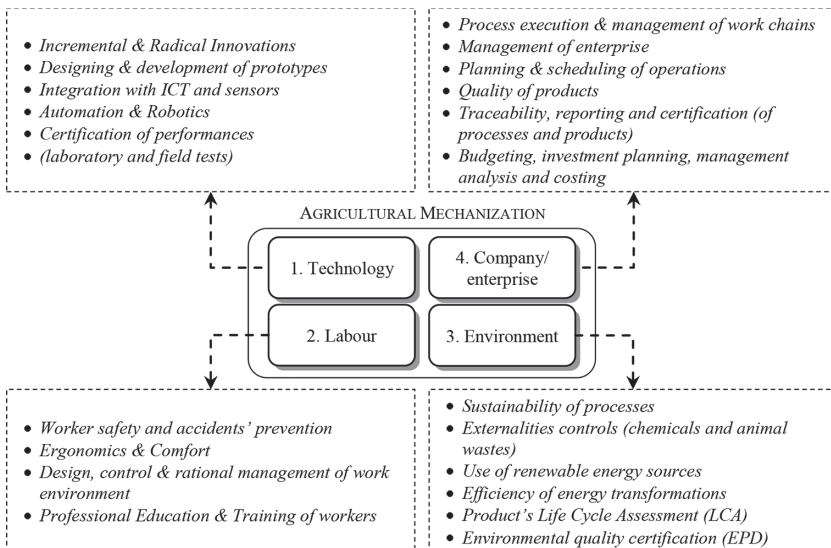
- Incremental & Radical Innovations
- Designing & development of prototypes
- Integration with ICT and sensors
- Automation & Robotics
- Certification of performances
- (laboratory and field tests)

- Process execution & management of work chains
- Management of enterprise
- Planning & scheduling of operations
- Quality of products
- Traceability, reporting and certification (of processes and products)
- Budgeting, investment planning, management analysis and costing

AGRICULTURAL MECHANIZATION

1. Technology

4. Company/ enterprise

2. Labour

3. Environment

- Worker safety and accidents' prevention
- Ergonomics & Comfort
- Design, control & rational management of work environment
- Professional Education & Training of workers

- Sustainability of processes
- Externalities controls (chemicals and animal wastes)
- Use of renewable energy sources
- Efficiency of energy transformations
- Product's Life Cycle Assessment (LCA)
- Environmental quality certification (EPD)